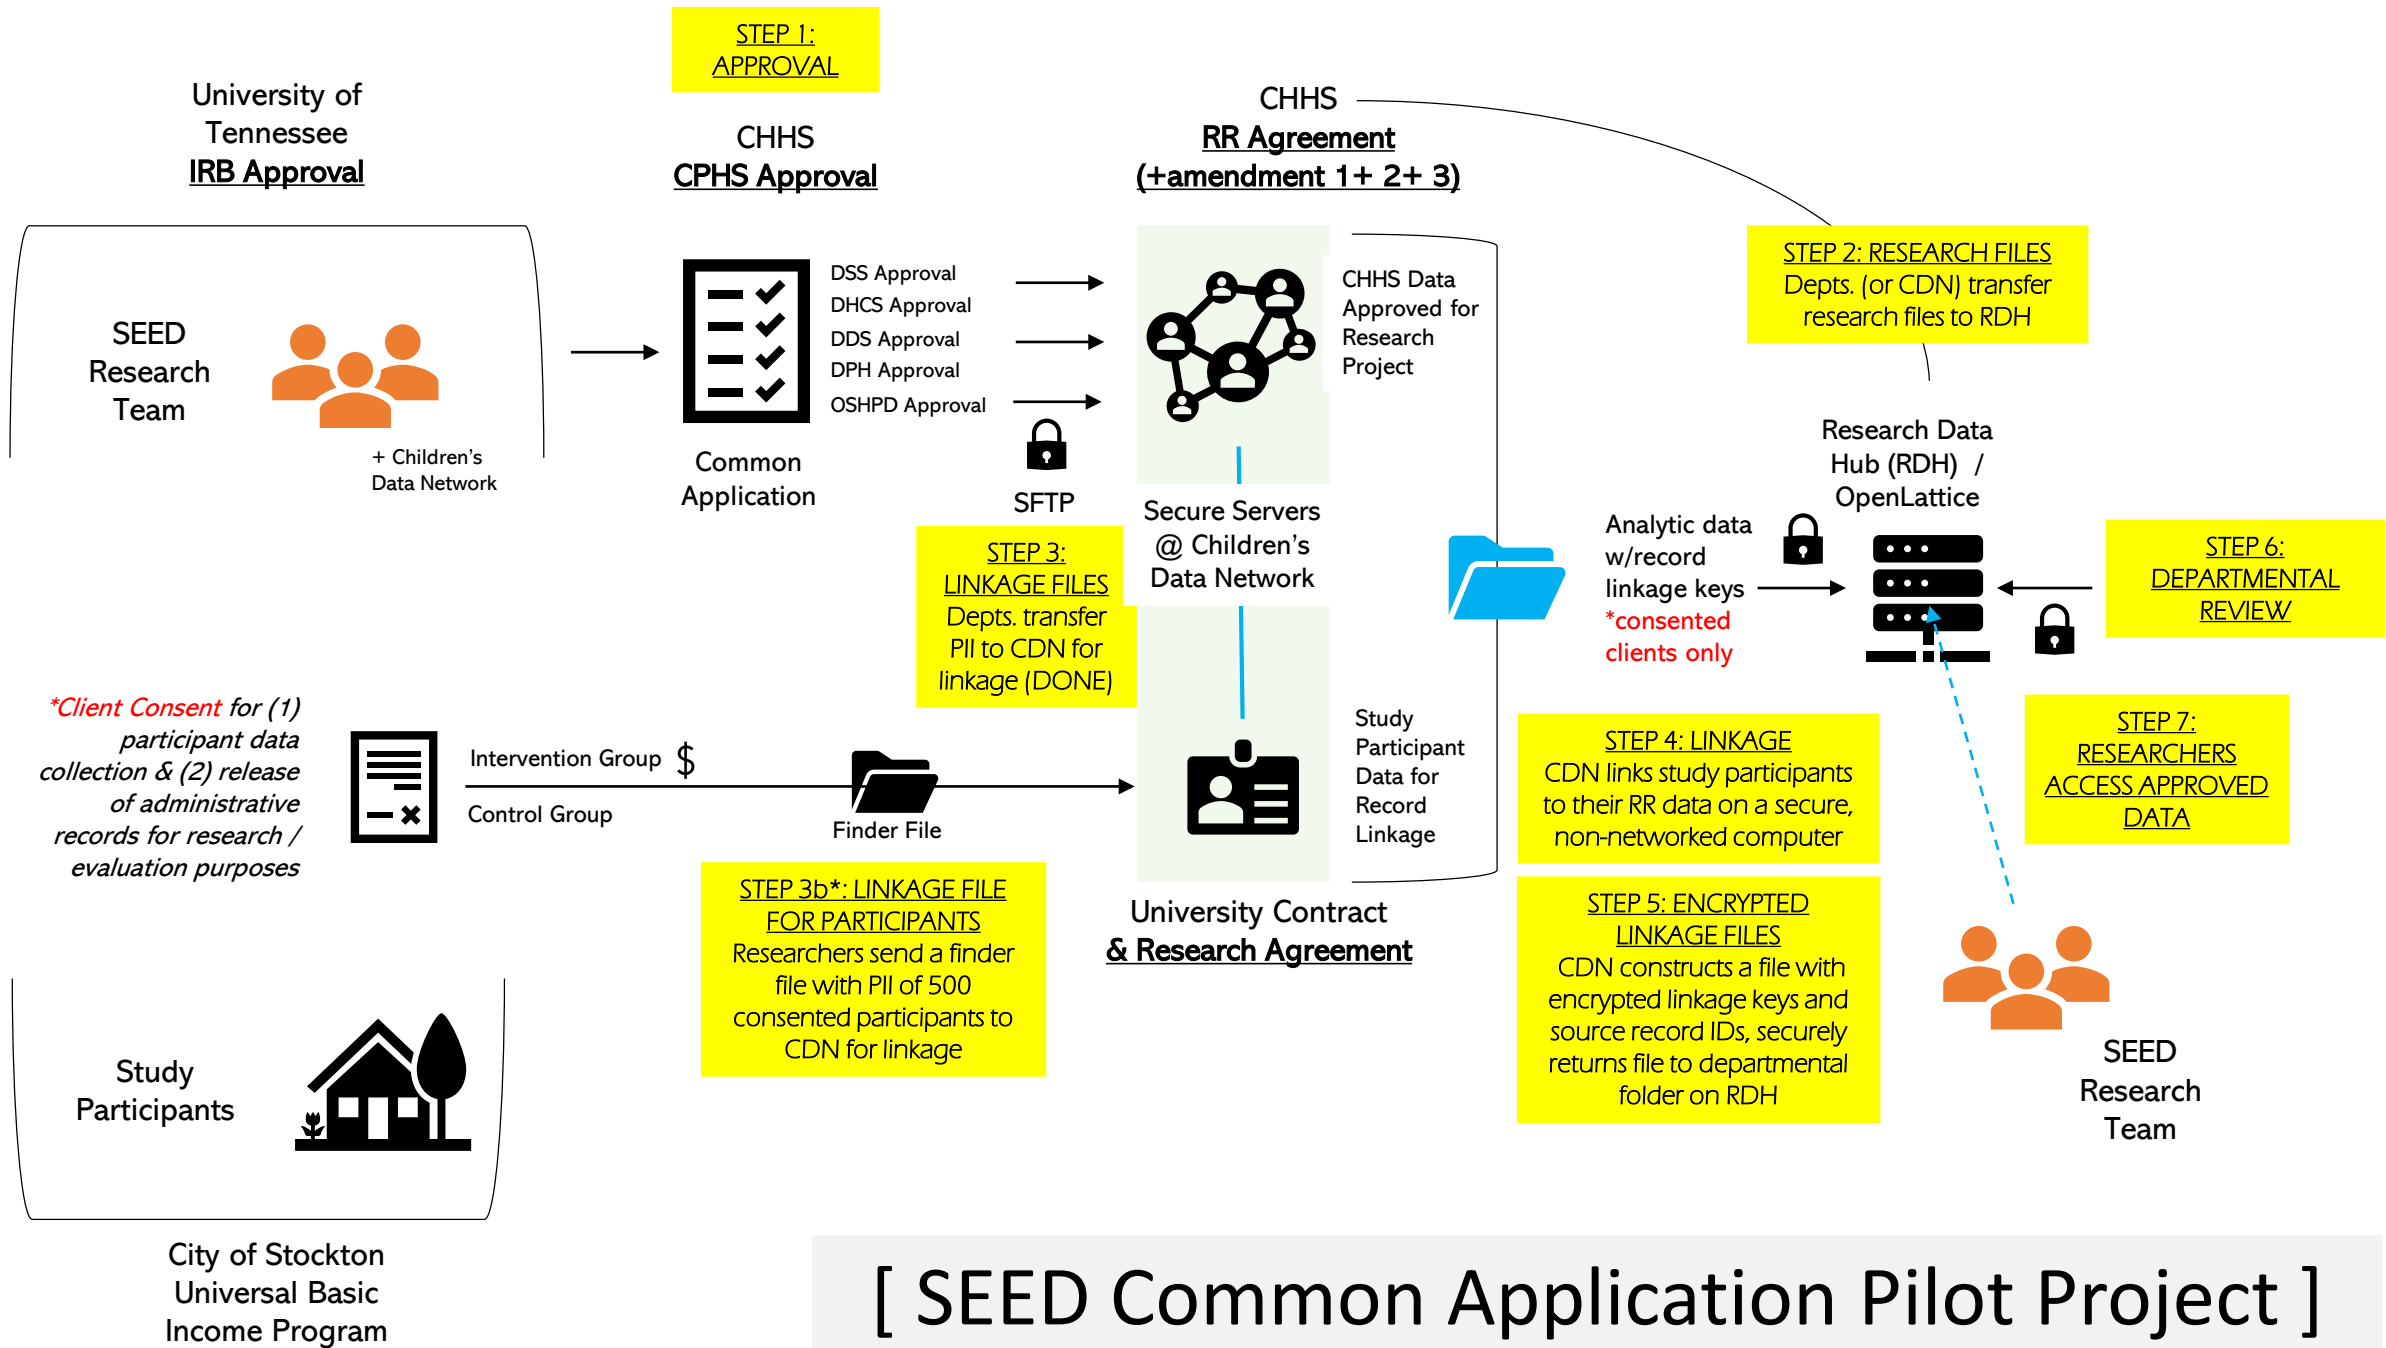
STEP 1: APPROVAL

University of Tennessee
IRB Approval

CHHS
CPHS Approval

CHHS
RR Agreement
(+amendment 1+ 2+ 3)

STEP 2: RESEARCH FILES
Depts. (or CDN) transfer research files to RDH

SEED Research Team

+ Children's Data Network

DSS Approval
DHCS Approval
DDS Approval
DPH Approval
OSHPD Approval

Common Application

SFTP

CHHS Data Approved for Research Project

Secure Servers @ Children's Data Network

STEP 3: LINKAGE FILES
Depts. transfer PII to CDN for linkage (DONE)

Research Data Hub (RDH) / OpenLattice

Analytic data w/record linkage keys
*consented clients only

STEP 6: DEPARTMENTAL REVIEW

*Client Consent for (1) participant data collection & (2) release of administrative records for research / evaluation purposes

Intervention Group $
Control Group

Finder File

Study Participant Data for Record Linkage

STEP 4: LINKAGE
CDN links study participants to their RR data on a secure, non-networked computer

STEP 7: RESEARCHERS ACCESS APPROVED DATA

STEP 3b*: LINKAGE FILE FOR PARTICIPANTS
Researchers send a finder file with PII of 500 consented participants to CDN for linkage

University Contract
& Research Agreement

STEP 5: ENCRYPTED LINKAGE FILES
CDN constructs a file with encrypted linkage keys and source record IDs, securely returns file to departmental folder on RDH

SEED Research Team

Study Participants

City of Stockton Universal Basic Income Program

[ SEED Common Application Pilot Project ]